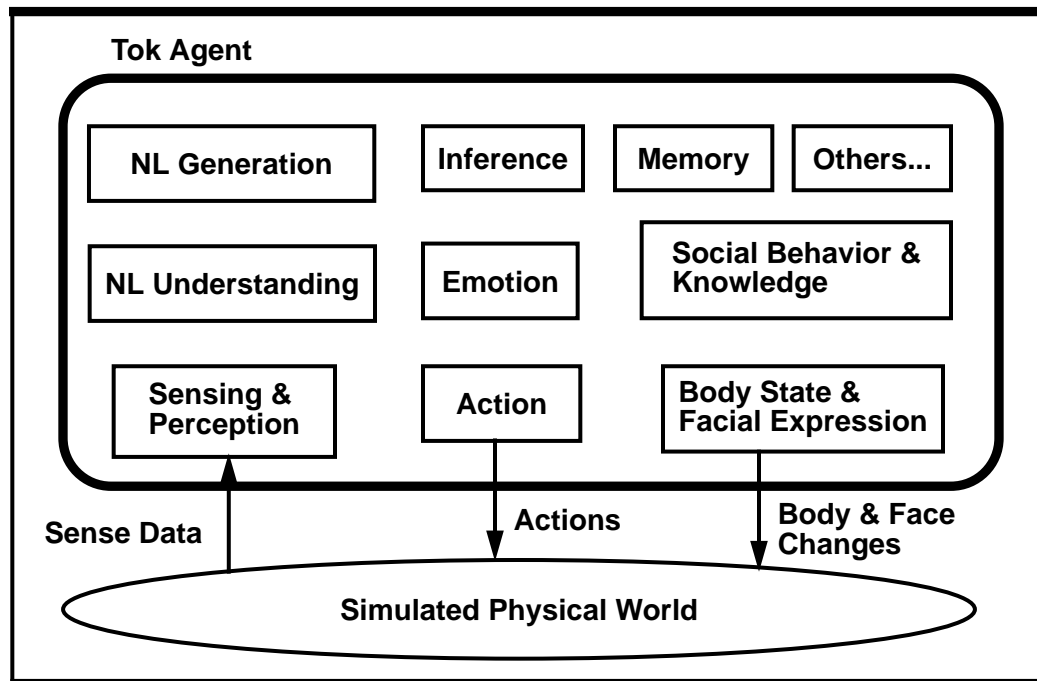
Tok Agent

NL Generation

Inference

Memory

Others...

NL Understanding

Emotion

Social Behavior & Knowledge

Sensing & Perception

Action

Body State & Facial Expression

Sense Data

Actions

Body & Face Changes

Simulated Physical World